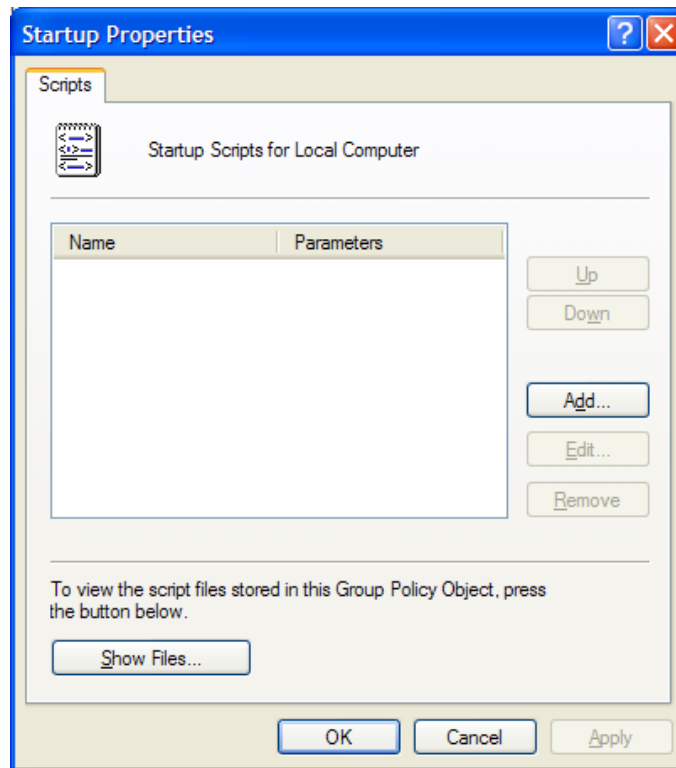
Startup Properties

Scripts

Startup Scripts for Local Computer

| Name | Parameters |
|---|---|

Up

Down

Add...

Edit...

Remove

To view the script files stored in this Group Policy Object, press the button below.

Show Files...

OK

Cancel

Apply